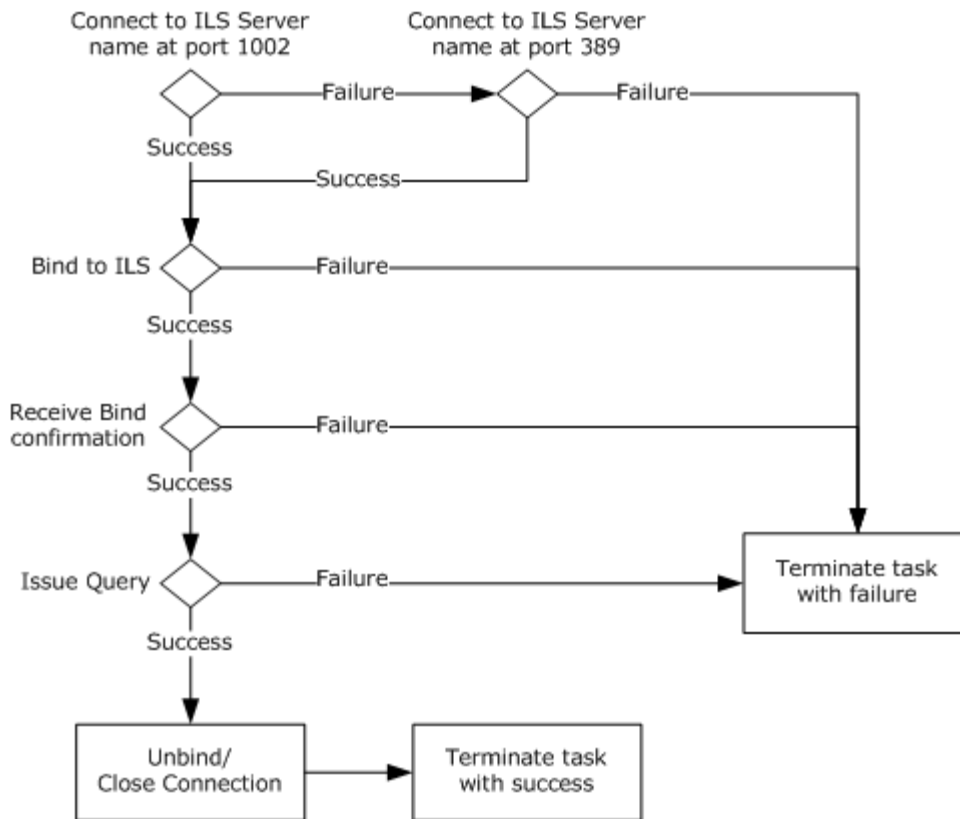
Connect to ILS Server name at port 1002

Connect to ILS Server name at port 389

Failure

Failure

Success

Success

Bind to ILS

Failure

Success

Receive Bind confirmation

Failure

Success

Issue Query

Failure

Terminate task with failure

Success

Unbind/ Close Connection

Terminate task with success